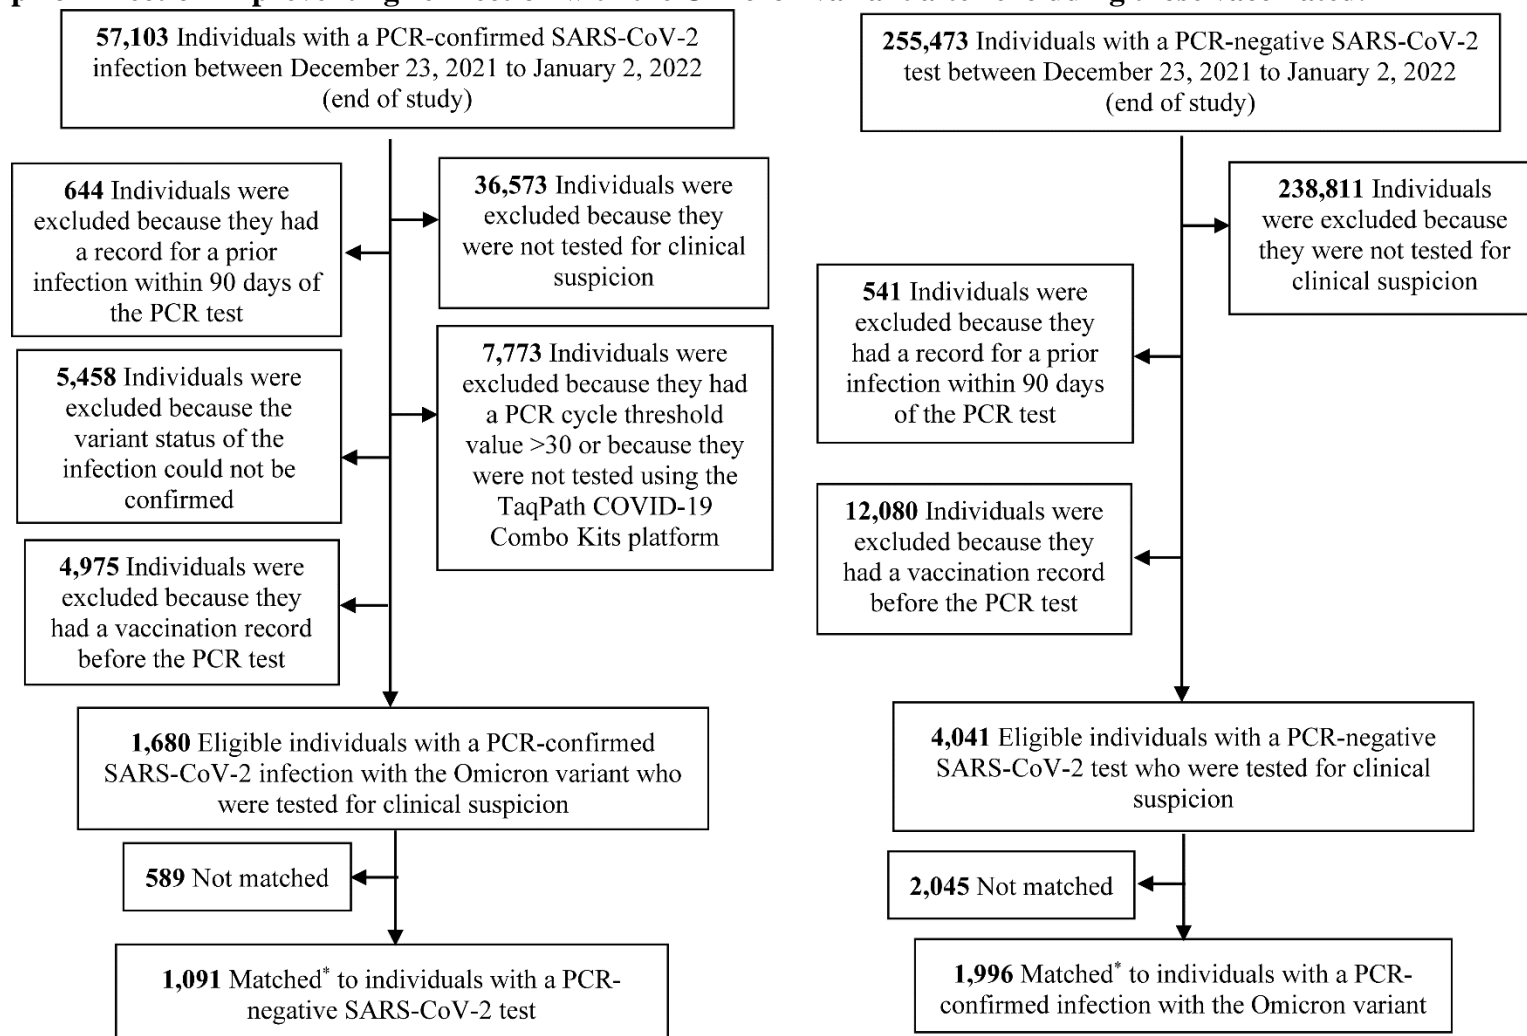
**57,103** Individuals with a PCR-confirmed SARS-CoV-2 infection between December 23, 2021 to January 2, 2022 (end of study)

**644** Individuals were excluded because they had a record for a prior infection within 90 days of the PCR test

**36,573** Individuals were excluded because they were not tested for clinical suspicion

**5,458** Individuals were excluded because the variant status of the infection could not be confirmed

**7,773** Individuals were excluded because they had a PCR cycle threshold value >30 or because they were not tested using the TaqPath COVID-19 Combo Kits platform

**4,975** Individuals were excluded because they had a vaccination record before the PCR test

**1,680** Eligible individuals with a PCR-confirmed SARS-CoV-2 infection with the Omicron variant who were tested for clinical suspicion

**589** Not matched

**1,091** Matched* to individuals with a PCR-negative SARS-CoV-2 test

**255,473** Individuals with a PCR-negative SARS-CoV-2 test between December 23, 2021 to January 2, 2022 (end of study)

**238,811** Individuals were excluded because they were not tested for clinical suspicion

**541** Individuals were excluded because they had a record for a prior infection within 90 days of the PCR test

**12,080** Individuals were excluded because they had a vaccination record before the PCR test

**4,041** Eligible individuals with a PCR-negative SARS-CoV-2 test who were tested for clinical suspicion

**2,045** Not matched

**1,996** Matched* to individuals with a PCR-confirmed infection with the Omicron variant